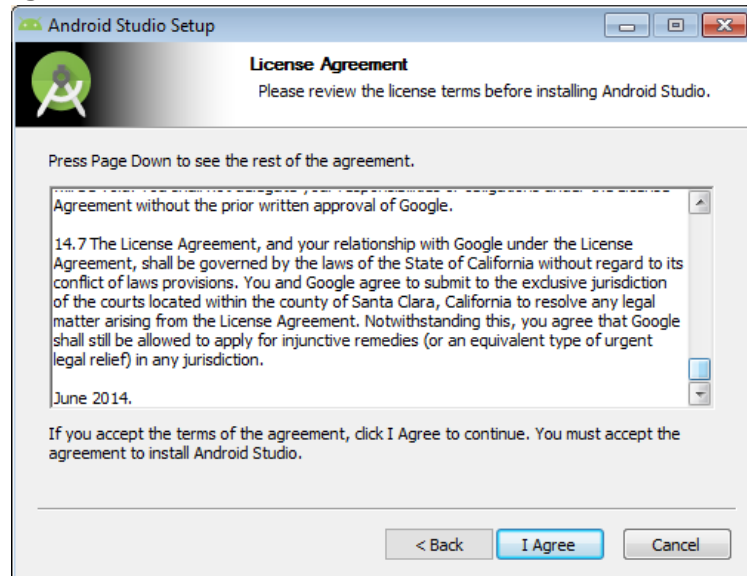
Android Studio Setup

License Agreement
Please review the license terms before installing Android Studio.

Press Page Down to see the rest of the agreement.

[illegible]
Agreement without the prior written approval of Google.

14.7 The License Agreement, and your relationship with Google under the License Agreement, shall be governed by the laws of the State of California without regard to its conflict of laws provisions. You and Google agree to submit to the exclusive jurisdiction of the courts located within the county of Santa Clara, California to resolve any legal matter arising from the License Agreement. Notwithstanding this, you agree that Google shall still be allowed to apply for injunctive remedies (or an equivalent type of urgent legal relief) in any jurisdiction.

June 2014.

If you accept the terms of the agreement, click I Agree to continue. You must accept the agreement to install Android Studio.

< Back
I Agree
Cancel